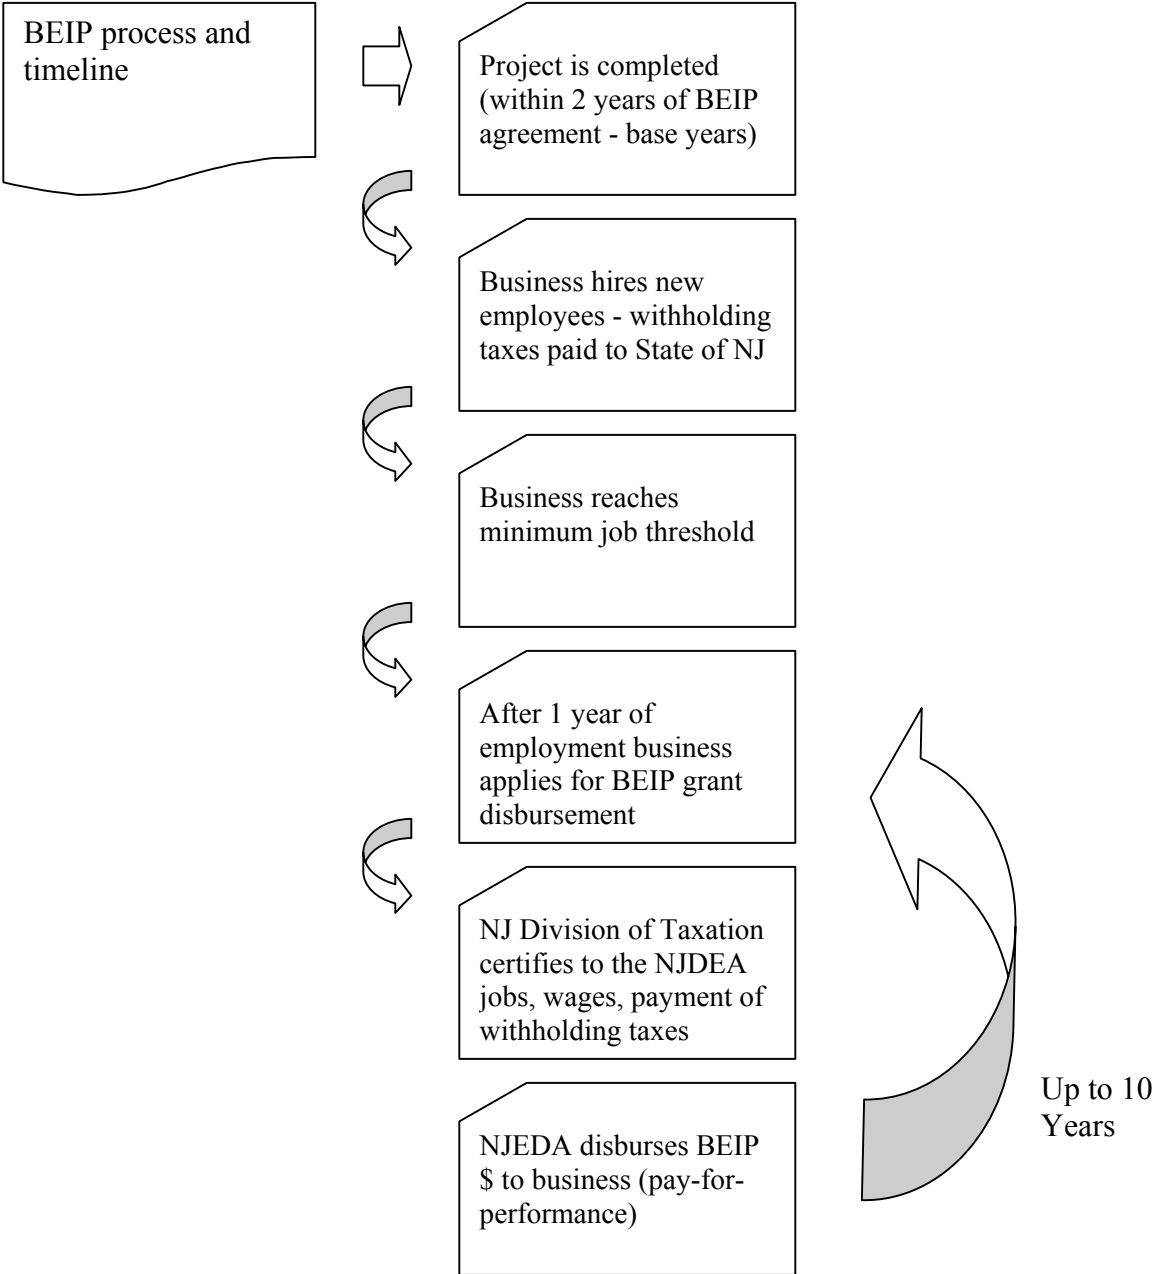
BEIP process and timeline

Project is completed (within 2 years of BEIP agreement - base years)

Business hires new employees - withholding taxes paid to State of NJ

Business reaches minimum job threshold

After 1 year of employment business applies for BEIP grant disbursement

NJ Division of Taxation certifies to the NJDEA jobs, wages, payment of withholding taxes

NJEDA disburses BEIP $ to business (pay-for-performance)

Up to 10 Years